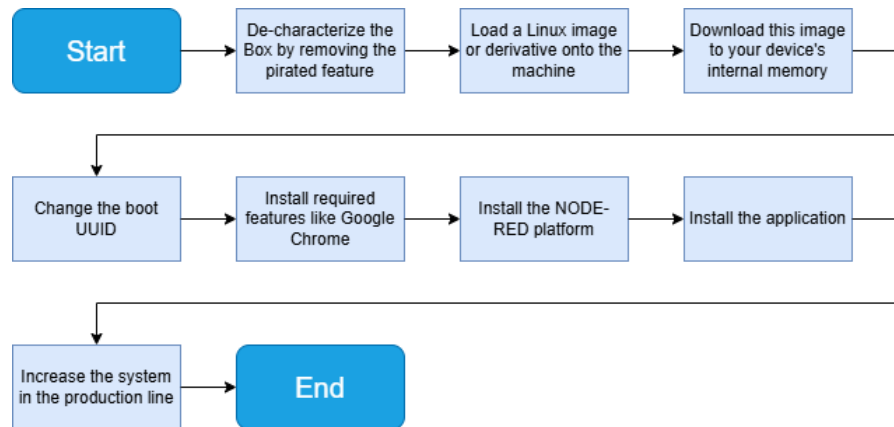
Start

De-characterize the Box by removing the pirated feature

Load a Linux image or derivative onto the machine

Download this image to your device's internal memory

Change the boot UUID

Install required features like Google Chrome

Install the NODE-RED platform

Install the application

Increase the system in the production line

End